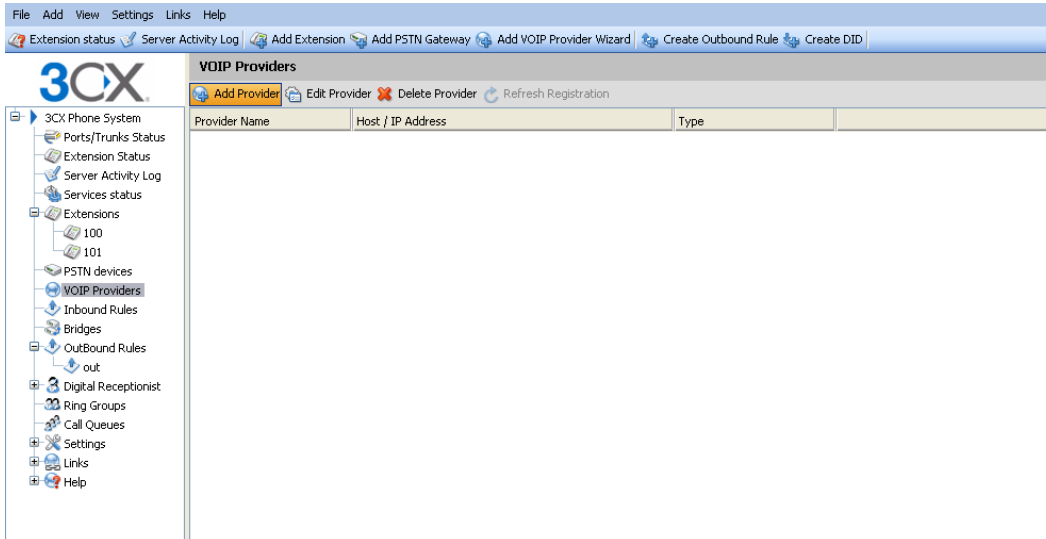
File Add View Settings Links Help

Extension status Server Activity Log Add Extension Add PSTN Gateway Add VOIP Provider Wizard Create Outbound Rule Create DID

3CX

3CX Phone System
Ports/Trunks Status
Extension Status
Server Activity Log
Services status
Extensions
100
101
PSTN devices
VOIP Providers
Inbound Rules
Bridges
OutBound Rules
out
Digital Receptionist
Ring Groups
Call Queues
Settings
Links
Help

VOIP Providers

Add Provider Edit Provider Delete Provider Refresh Registration

| Provider Name | Host / IP Address | Type |
|---|---|---|